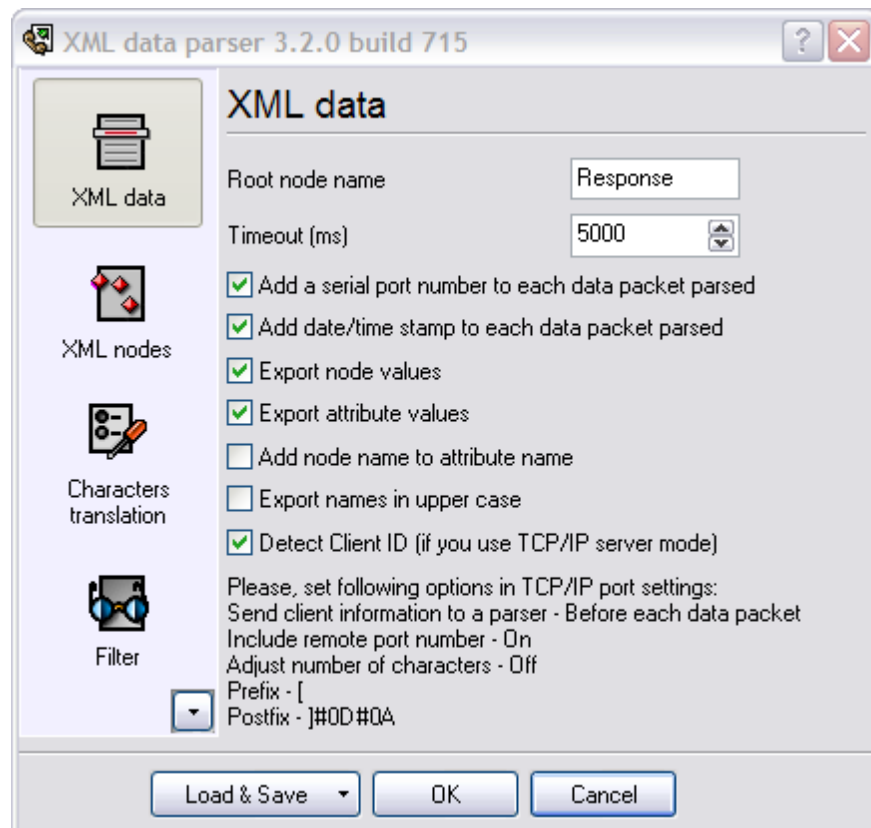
XML data parser 3.2.0 build 715

XML data

XML nodes

Characters translation

Filter

XML data

Root node name Response

Timeout (ms) 5000

Add a serial port number to each data packet parsed

Add date/time stamp to each data packet parsed

Export node values

Export attribute values

Add node name to attribute name

Export names in upper case

Detect Client ID (if you use TCP/IP server mode)

Please, set following options in TCP/IP port settings:
Send client information to a parser - Before each data packet
Include remote port number - On
Adjust number of characters - Off
Prefix - [
Postfix - ]#0D#0A

Load & Save

OK

Cancel